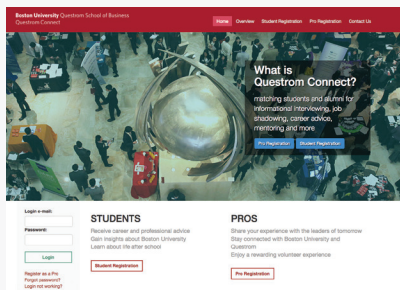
Boston University Questrom School of Business
Questrom Connect

Home Overview Student Registration Pro Registration Contact Us

What is Questrom Connect?

matching students and alumni for informational interviewing, job shadowing, career advice, mentoring and more

Pro Registration Student Registration

Login e-mail:

Password:

Login

Register as a Pro
Forgot password?
Login not working?

STUDENTS

Receive career and professional advice
Gain insights about Boston University
Learn about life after school

Student Registration

PROS

Share your experience with the leaders of tomorrow
Stay connected with Boston University and Questrom
Enjoy a rewarding volunteer experience

Pro Registration